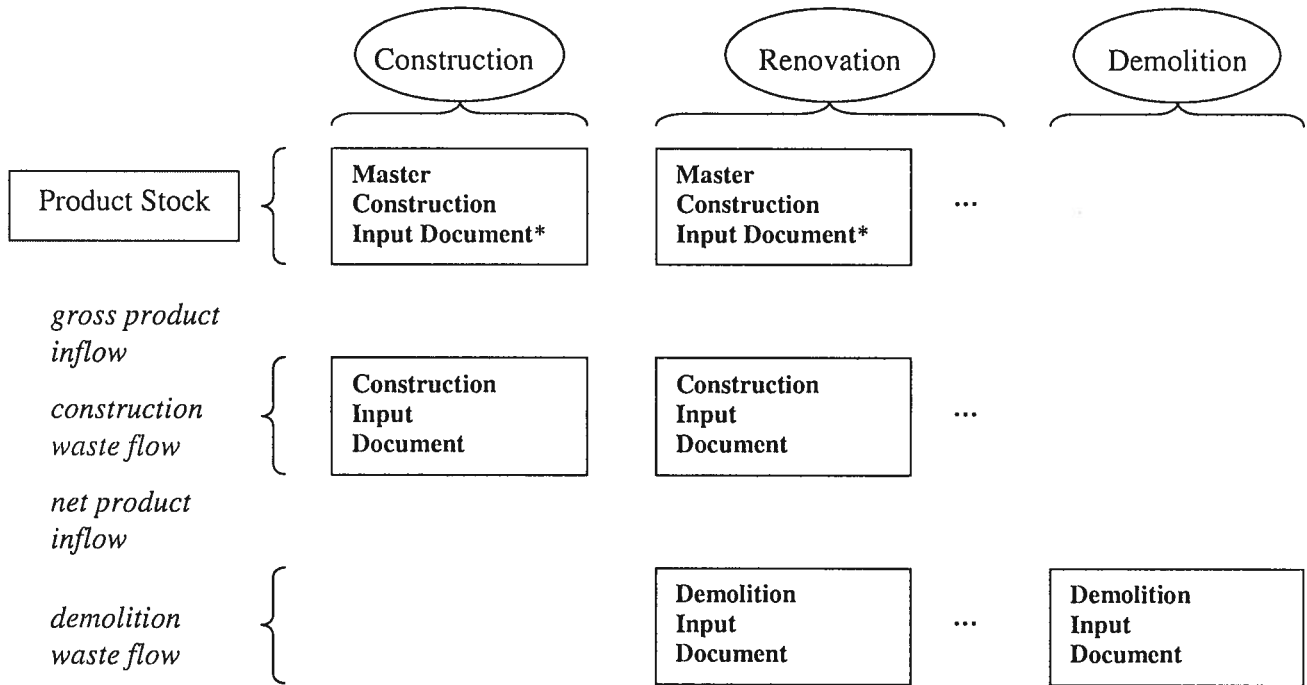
Construction

Renovation

Demolition

Product Stock

Master Construction Input Document*

Master Construction Input Document*

...

*gross product inflow*

*construction waste flow*

Construction Input Document

Construction Input Document

...

*net product inflow*

*demolition waste flow*

Demolition Input Document

...

Demolition Input Document